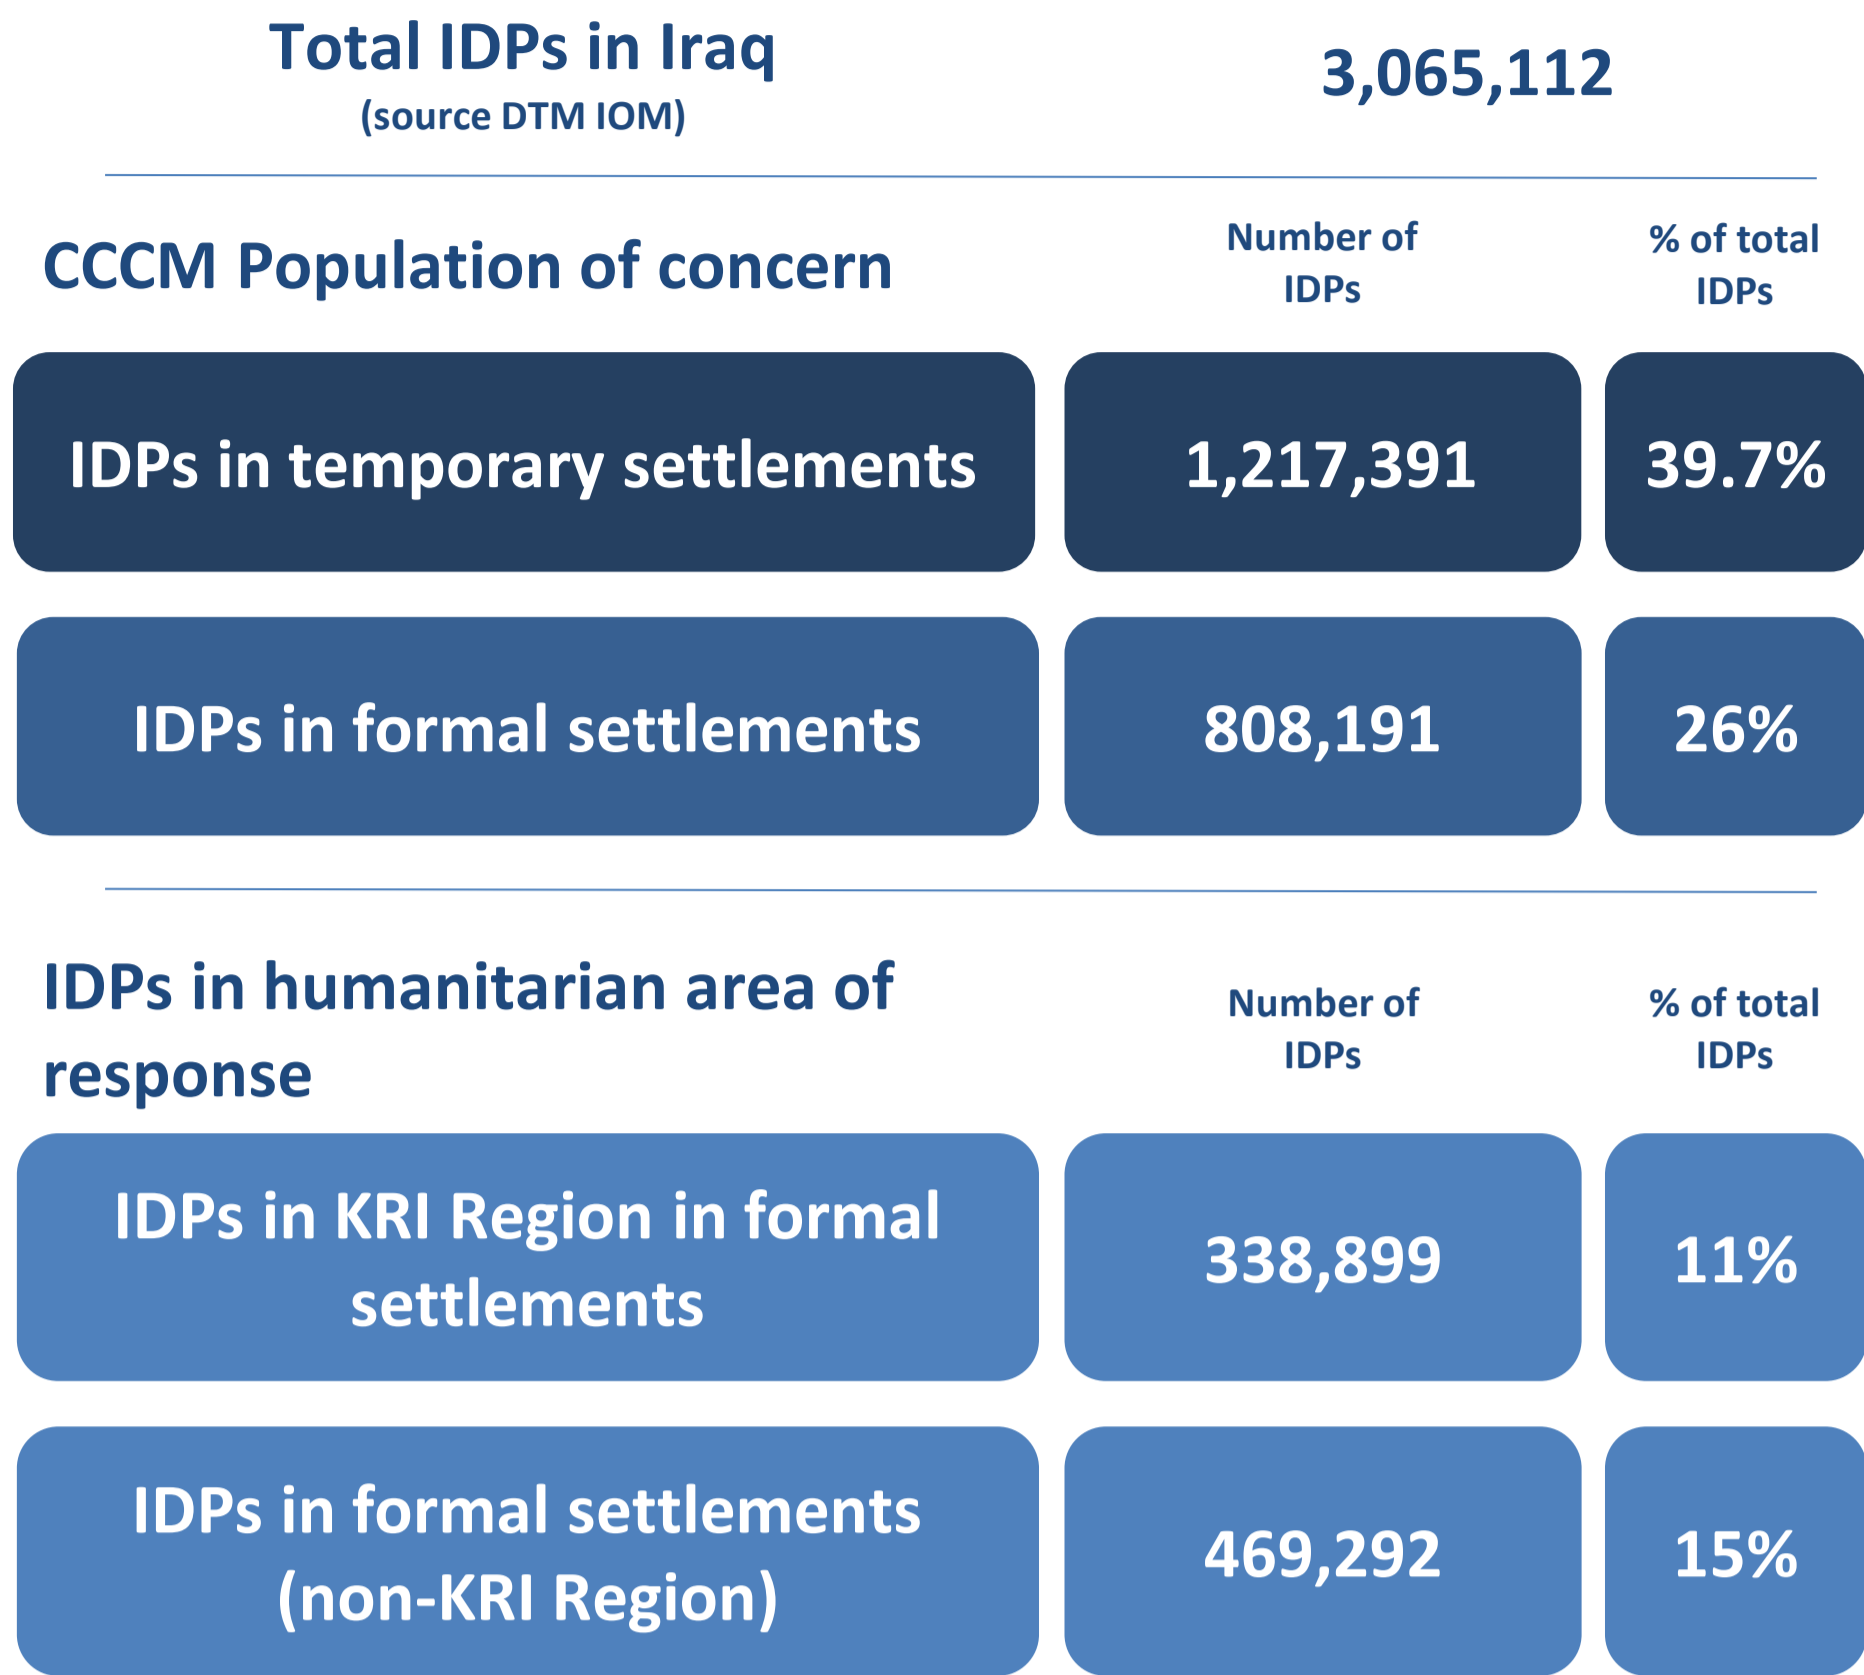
Total IDPs in Iraq
(source DTM IOM)

3,065,112

| CCCM Population of concern | Number of IDPs | % of total IDPs |
|---|---|---|
| IDPs in temporary settlements | 1,217,391 | 39.7% |
| IDPs in formal settlements | 808,191 | 26% |

| IDPs in humanitarian area of response | Number of IDPs | % of total IDPs |
|---|---|---|
| IDPs in KRI Region in formal settlements | 338,899 | 11% |
| IDPs in formal settlements (non-KRI Region) | 469,292 | 15% |